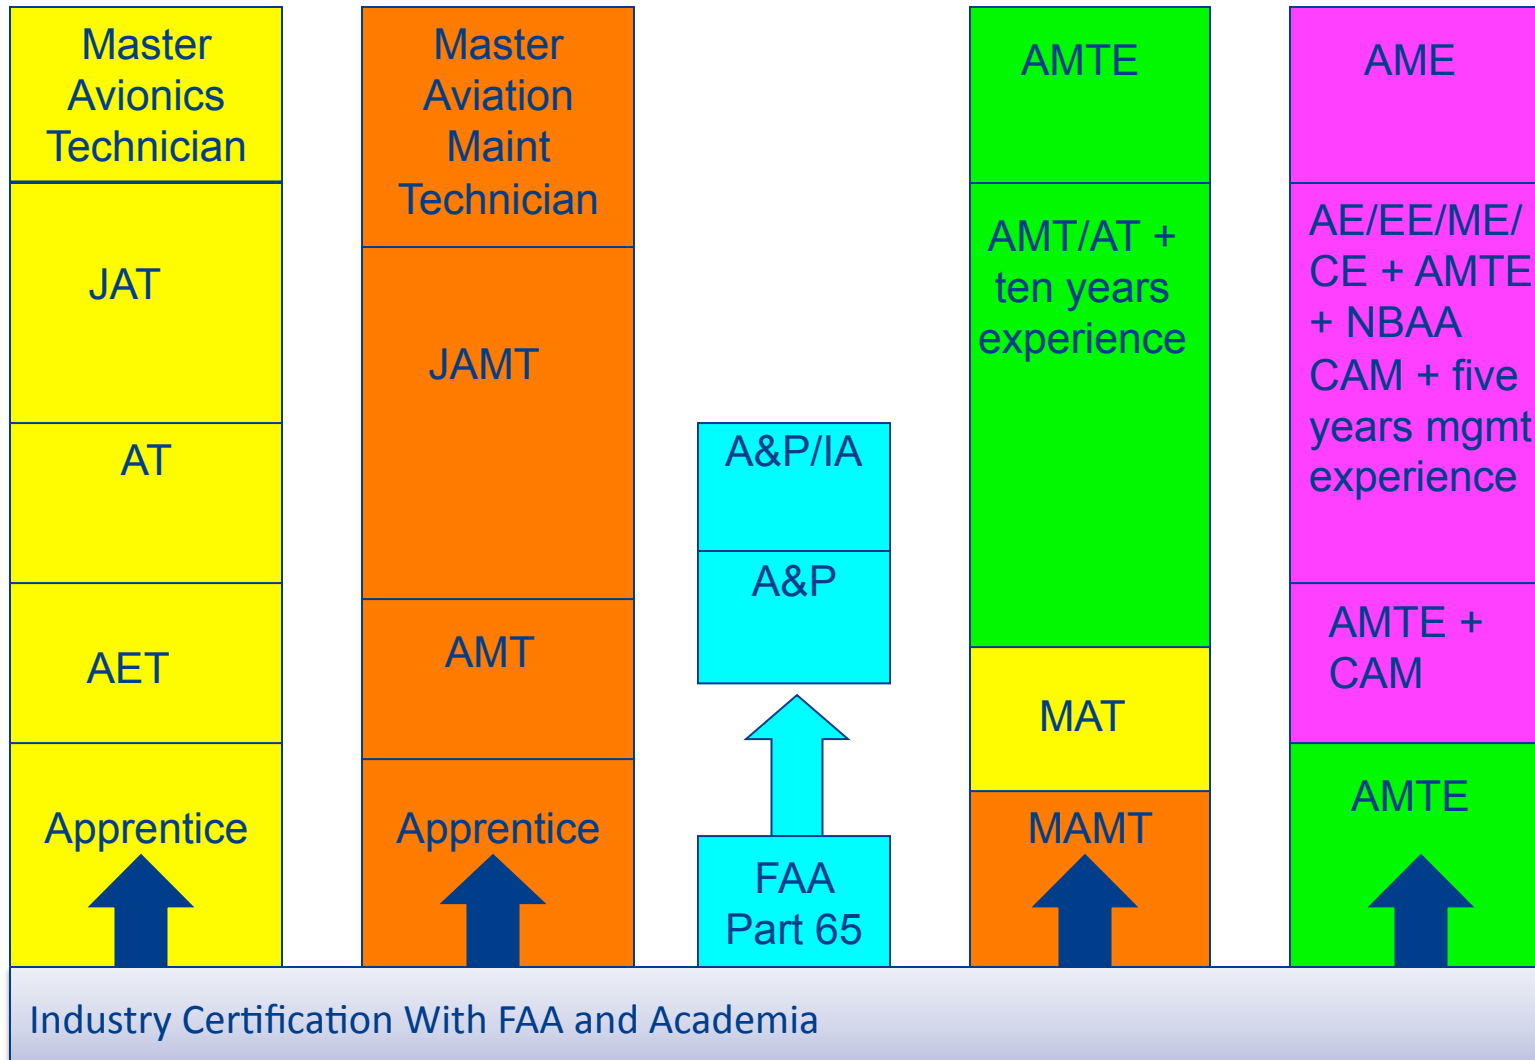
Master Avionics Technician

JAT

AT

AET

Apprentice

Master Aviation Maint Technician

JAMT

AMT

Apprentice

A&P/IA

A&P

FAA Part 65

AMTE

AMT/AT + ten years experience

MAT

MAMT

AME

AE/EE/ME/ CE + AMTE + NBAA CAM + five years mgmt experience

AMTE + CAM

AMTE

Industry Certification With FAA and Academia